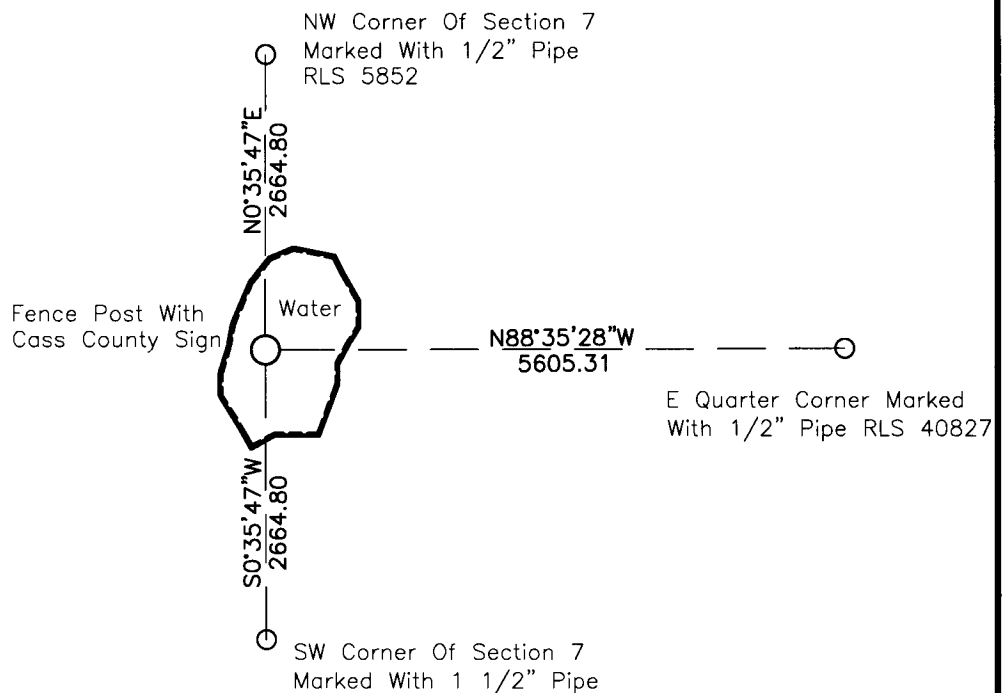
NW Corner Of Section 7
Marked With 1/2" Pipe
RLS 5852

N0°35'47"E
2664.80

Fence Post With
Cass County Sign

Water

N88°35'28"W
5605.31

E Quarter Corner Marked
With 1/2" Pipe RLS 40827

S0°35'47"W
2664.80

SW Corner Of Section 7
Marked With 1 1/2" Pipe